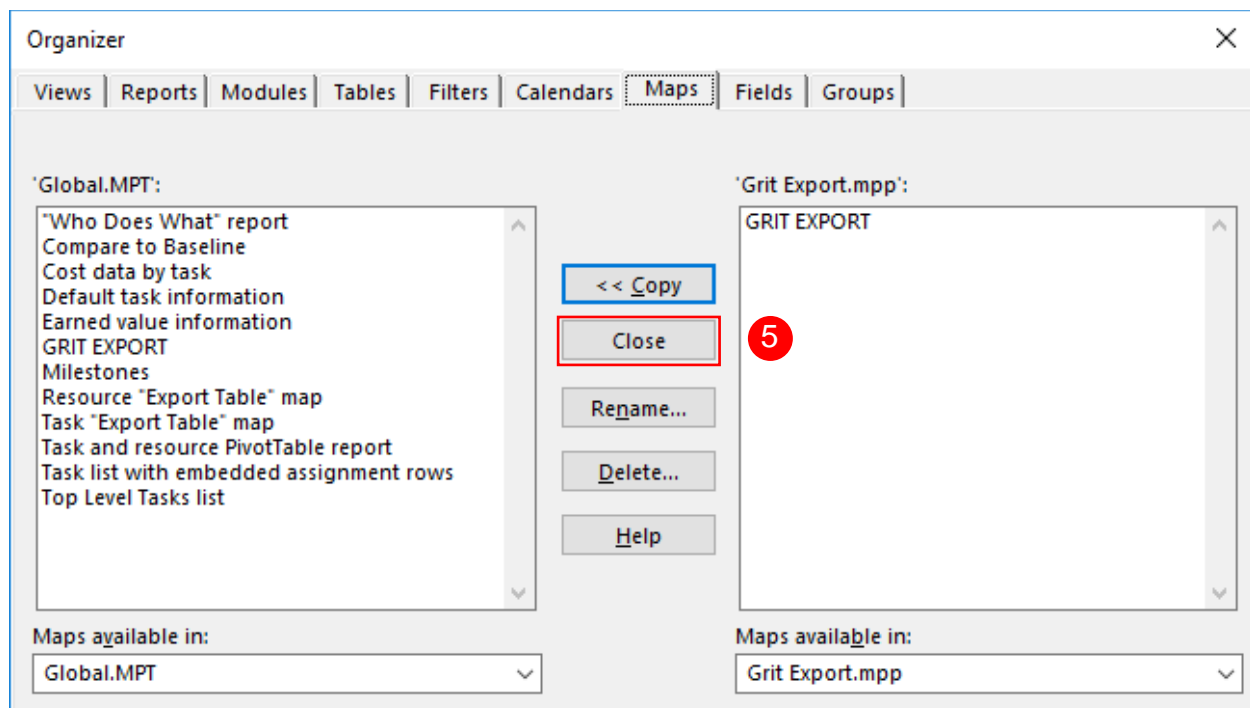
Organizer

Views | Reports | Modules | Tables | Filters | Calendars | Maps | Fields | Groups

'Global.MPT':

"Who Does What" report
Compare to Baseline
Cost data by task
Default task information
Earned value information
GRIT EXPORT
Milestones
Resource "Export Table" map
Task "Export Table" map
Task and resource PivotTable report
Task list with embedded assignment rows
Top Level Tasks list

<< Copy

Close

5

Rename...

Delete...

Help

'Grit Export.mpp':

GRIT EXPORT

Maps available in:

Global.MPT

Maps available in:

Grit Export.mpp